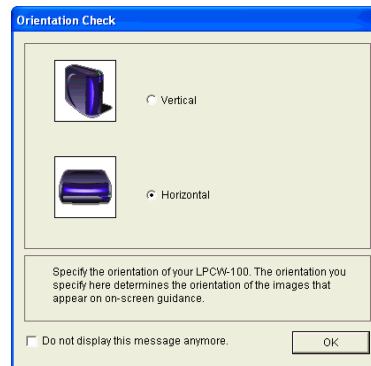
Orientation Check

Vertical

Horizontal

Specify the orientation of your LPCW-100. The orientation you specify here determines the orientation of the images that appear on on-screen guidance.

Do not display this message anymore.

OK